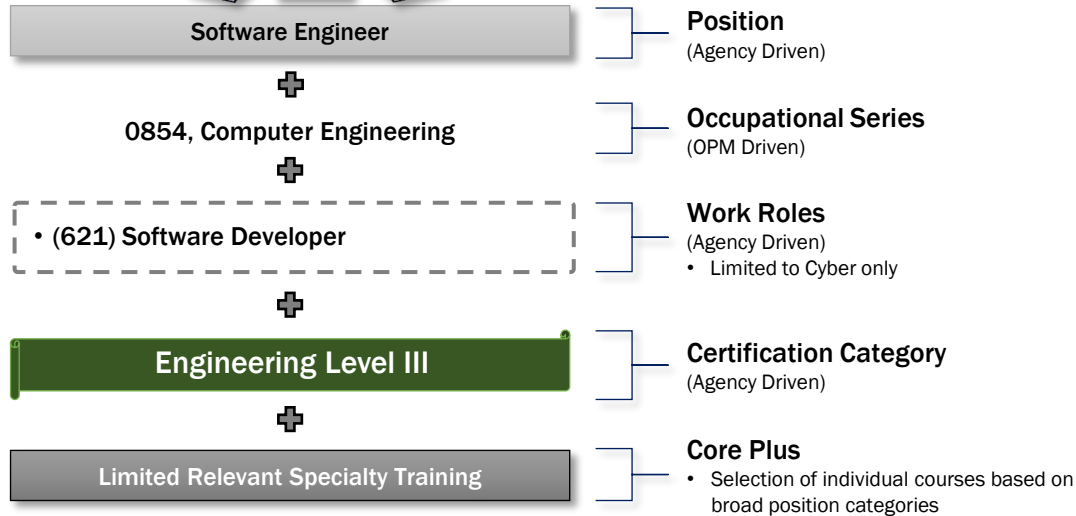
Software Engineer

Position
(Agency Driven)

0854, Computer Engineering

Occupational Series
(OPM Driven)

• (621) Software Developer

Work Roles
(Agency Driven)
• Limited to Cyber only

Engineering Level III

Certification Category
(Agency Driven)

Limited Relevant Specialty Training

Core Plus
• Selection of individual courses based on broad position categories